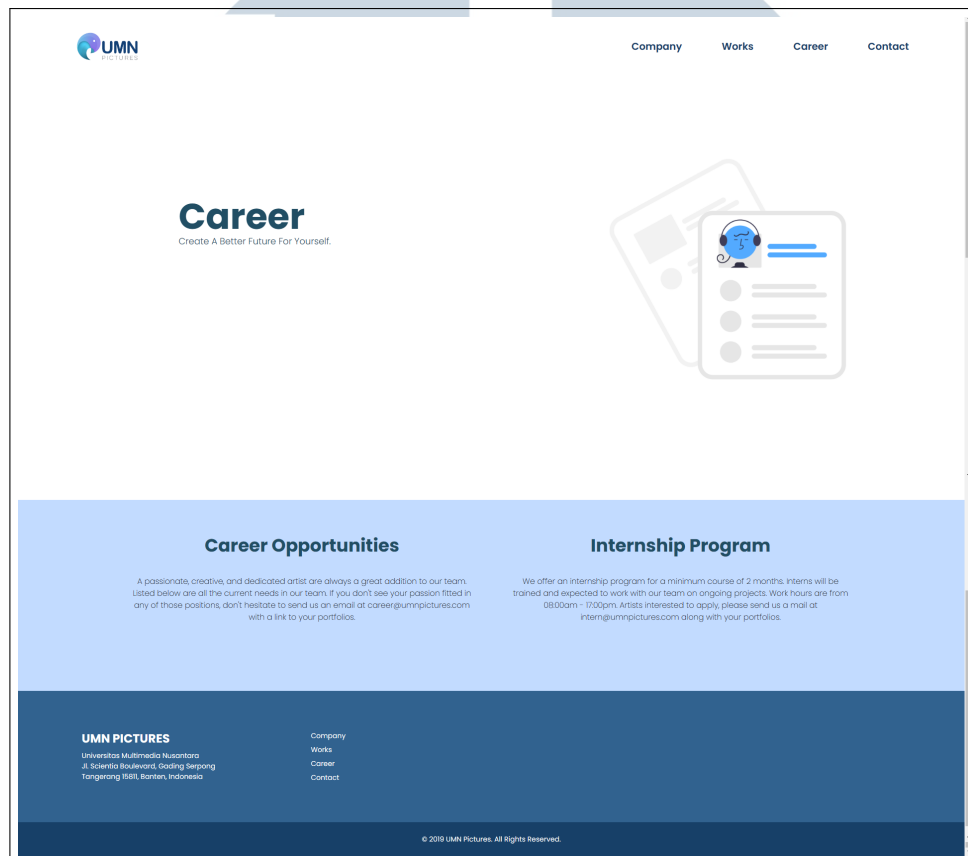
UMN
PICTURES

Company Works Career Contact

Career
Create A Better Future For Yourself.

Career Opportunities

A passionate, creative, and dedicated artist are always a great addition to our team. Listed below are all the current needs in our team. If you don't see your passion fitted in any of those positions, don't hesitate to send us an email at career@umnpictures.com with a link to your portfolios.

Internship Program

We offer an internship program for a minimum course of 2 months. Interns will be trained and expected to work with our team on ongoing projects. Work hours are from 08.00am - 17.00pm. Artists interested to apply, please send us a mail at intern@umnpictures.com along with your portfolios.

UMN PICTURES
Universitas Multimedia Nusantara
Jl. Scientia Boulevard, Gading Serpong
Tangerang 15811, Banten, Indonesia

Company
Works
Career
Contact

© 2019 UMN Pictures. All Rights Reserved.